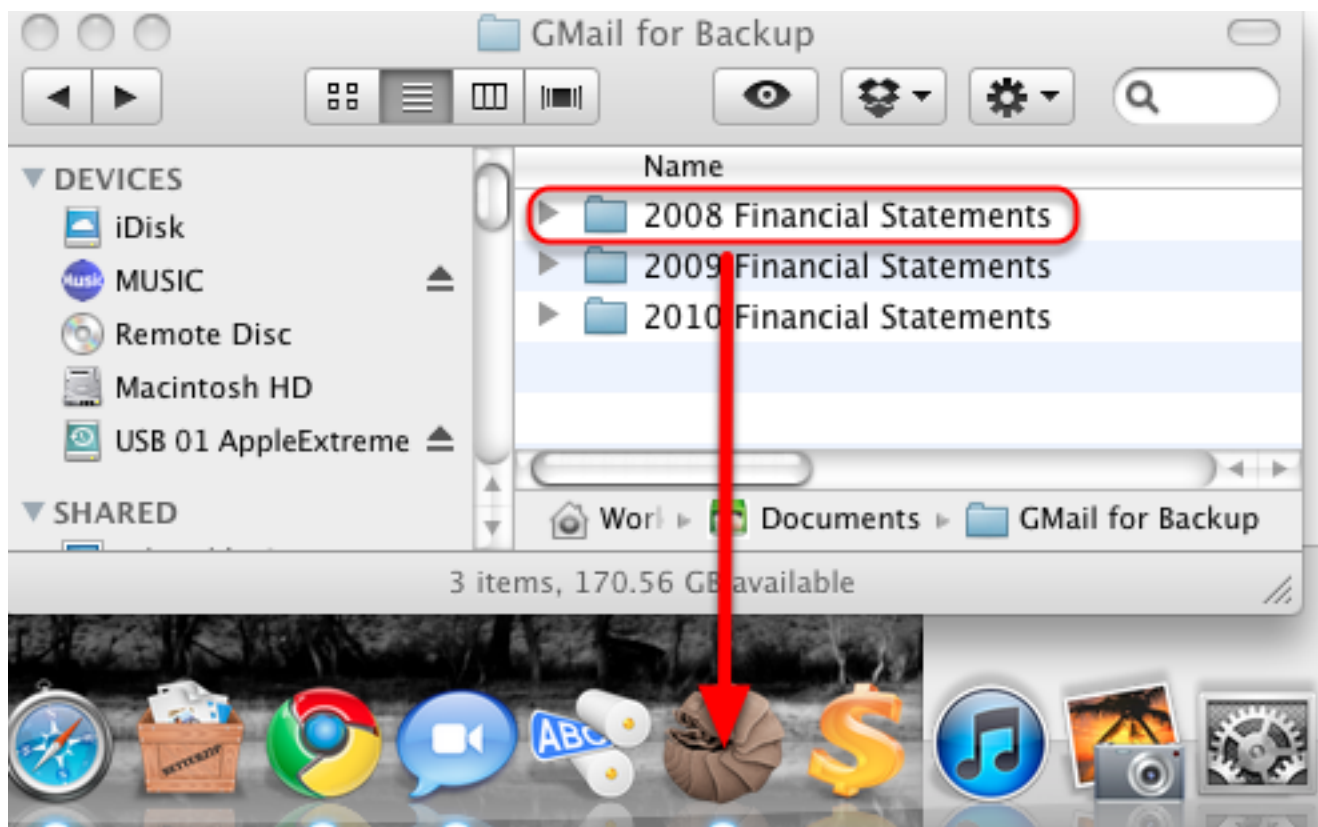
GMail for Backup

DEVICES
iDisk
MUSIC
Remote Disc
Macintosh HD
USB 01 AppleExtreme
SHARED

Name
2008 Financial Statements
2009 Financial Statements
2010 Financial Statements

Worl ▸ Documents ▸ GMail for Backup

3 items, 170.56 GB available